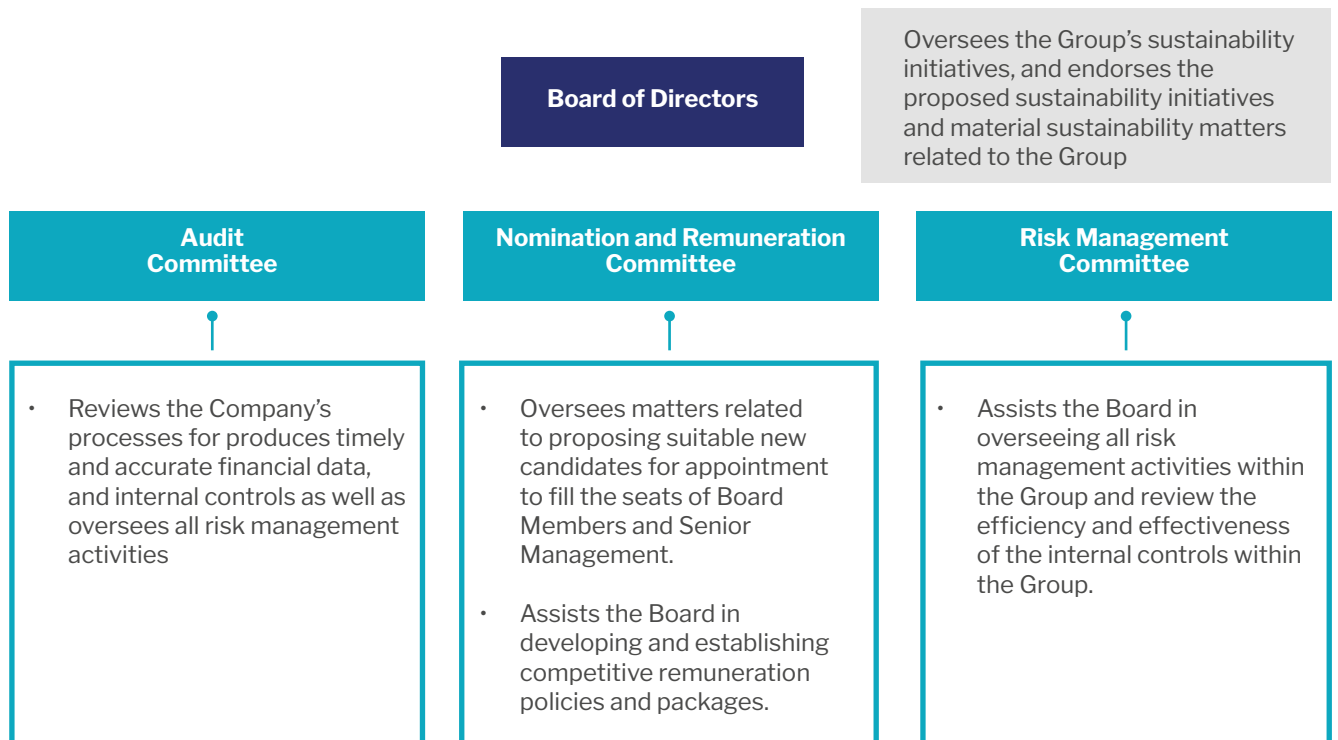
Board of Directors

Oversees the Group's sustainability initiatives, and endorses the proposed sustainability initiatives and material sustainability matters related to the Group

Audit Committee

• Reviews the Company's processes for produces timely and accurate financial data, and internal controls as well as oversees all risk management activities

Nomination and Remuneration Committee

• Oversees matters related to proposing suitable new candidates for appointment to fill the seats of Board Members and Senior Management.

• Assists the Board in developing and establishing competitive remuneration policies and packages.

Risk Management Committee

• Assists the Board in overseeing all risk management activities within the Group and review the efficiency and effectiveness of the internal controls within the Group.